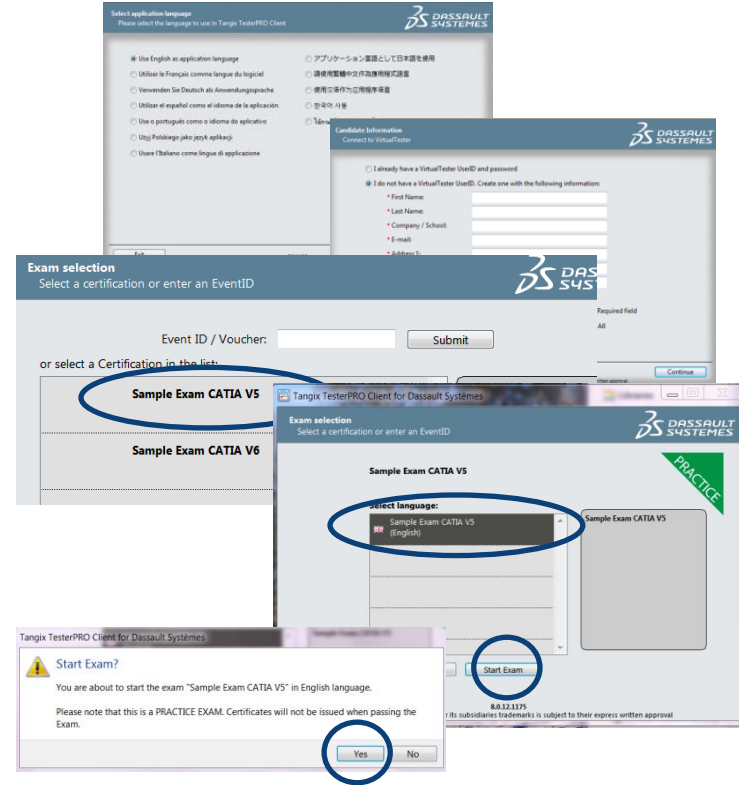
Select application language
Please select the language to use in Tangix TesterPRO Client

DASSAULT SYSTEMES

Use English as application language
Utiliser le Français comme langue du logiciel
Verwenden Sie Deutsch als Anwendungssprache
Utilizar el español como el idioma de la aplicación
Use o português como o idioma do aplicativo
Użyj Polskiego jako język aplikacji
Usare l'Italiano come lingua di applicazione

アプリケーション言語として日本語を使用
請使用繁體中文作為應用程式語言
使用汉语作为应用程序语言
한국어 사용
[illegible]

Exit

Candidate Information
Connect to VirtualTester

DASSAULT SYSTEMES

I already have a VirtualTester UserID and password
I do not have a VirtualTester UserID. Create one with the following information:
* First Name:
* Last Name:
* Company / School:
* E-mail:
* Address 1:

Required field
All

Continue

Exam selection
Select a certification or enter an EventID

DASSAULT SYSTEMES

Event ID / Voucher:
Submit

or select a Certification in the list:

Sample Exam CATIA V5

Sample Exam CATIA V6

Tangix TesterPRO Client for Dassault Systèmes

Exam selection
Select a certification or enter an EventID

DASSAULT SYSTEMES

PRACTICE

Sample Exam CATIA V5

Select language:
Sample Exam CATIA V5 (English)

Sample Exam CATIA V5

Start Exam

8.0.12.1175
r its subsidiaries trademarks is subject to their express written approval

Tangix TesterPRO Client for Dassault Systèmes

Start Exam?

You are about to start the exam "Sample Exam CATIA V5" in English language.

Please note that this is a PRACTICE EXAM. Certificates will not be issued when passing the Exam.

Yes
No